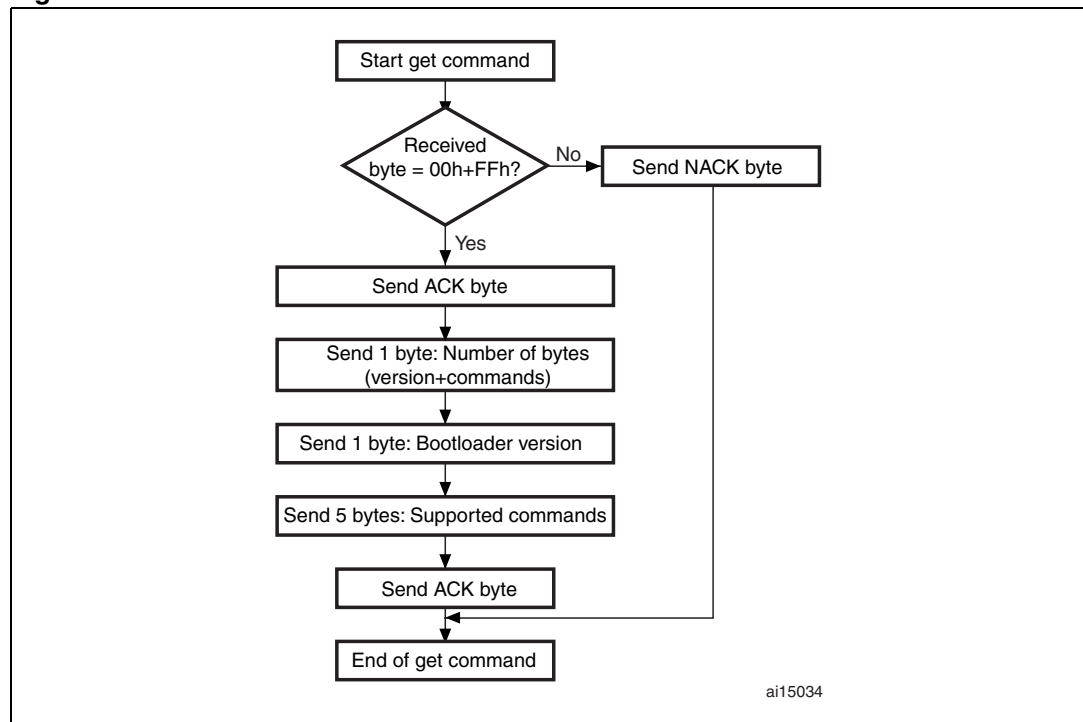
Start get command

Received byte = 00h+FFh?

No

Send NACK byte

Yes

Send ACK byte

Send 1 byte: Number of bytes (version+commands)

Send 1 byte: Bootloader version

Send 5 bytes: Supported commands

Send ACK byte

End of get command

ai15034